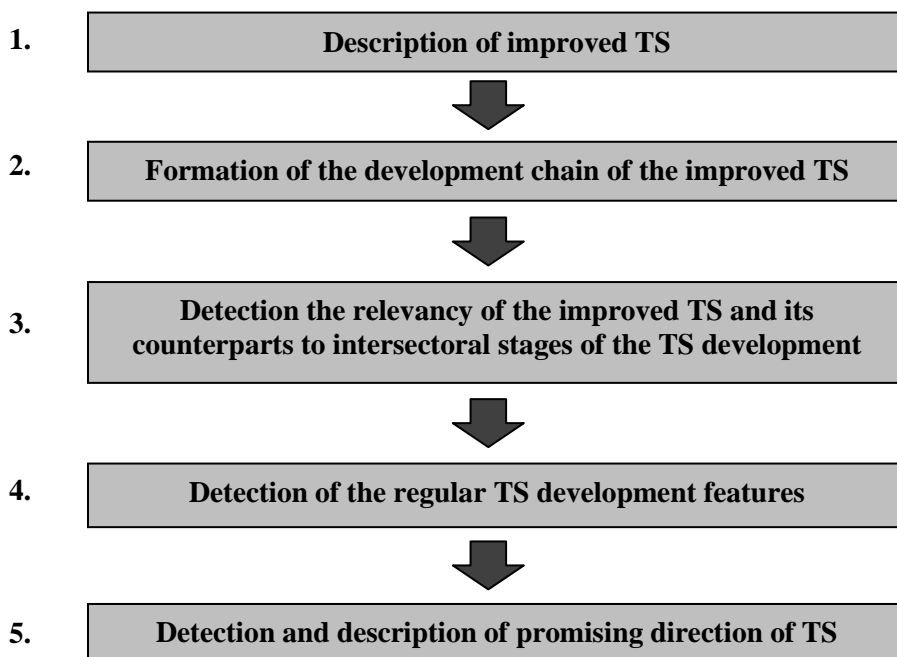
1. Description of improved TS

2. Formation of the development chain of the improved TS

3. Detection the relevancy of the improved TS and its counterparts to intersectoral stages of the TS development

4. Detection of the regular TS development features

5. Detection and description of promising direction of TS